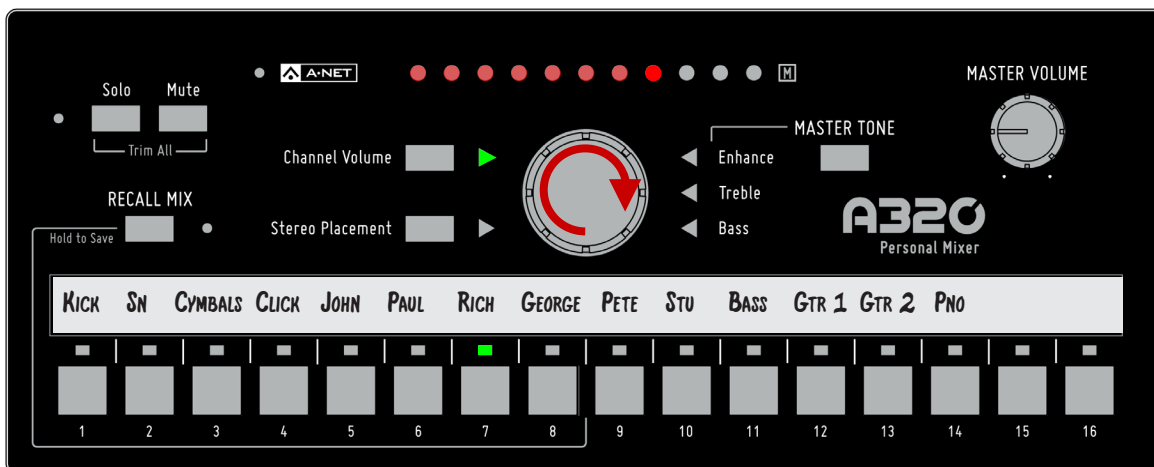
A-NET M

MASTER VOLUME

Solo Mute

Trim All

Channel Volume

MASTER TONE

Enhance

Treble

Bass

RECALL MIX

Hold to Save

Stereo Placement

A320

Personal Mixer

KICK SN CYMBALS CLICK JOHN PAUL RICH GEORGE PETE STU BASS GTR 1 GTR 2 PNO

1 2 3 4 5 6 7 8 9 10 11 12 13 14 15 16